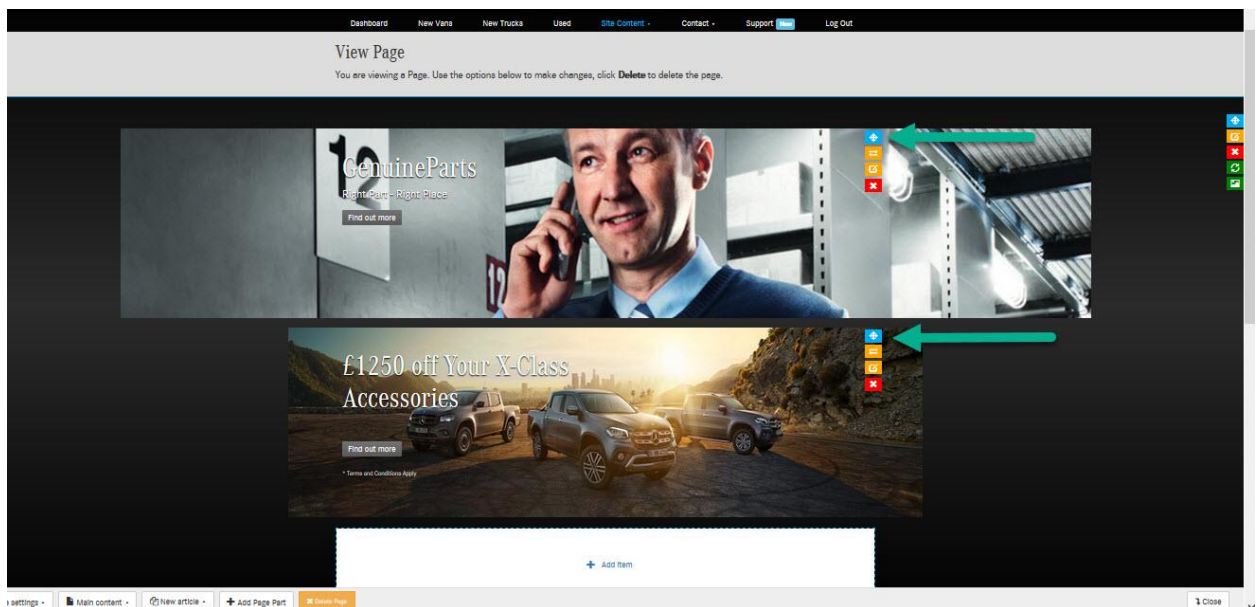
Dashboard New Vans New Trucks Used Site Content Contact Support New Log Out

View Page

You are viewing a Page. Use the options below to make changes, click **Delete** to delete the page.

GenuineParts

Right Part - Right Place

Find out more

£1250 off Your X-Class Accessories

Find out more

* Terms and Conditions Apply

Add Item

settings Main content New article Add Page Part Delete Page Close